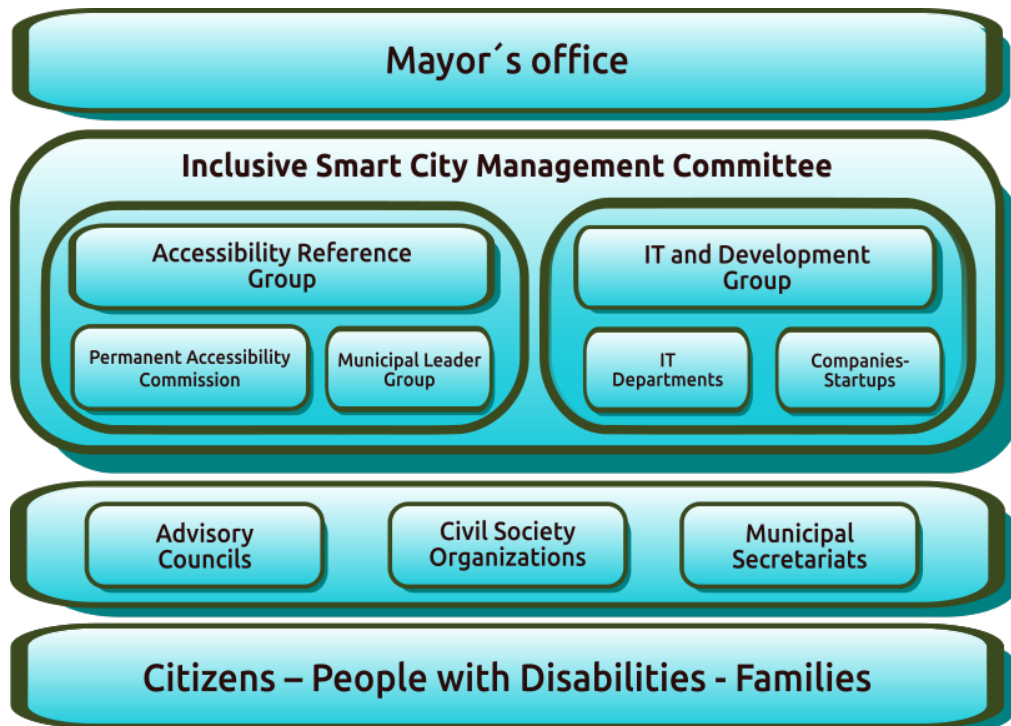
Mayor´s office

Inclusive Smart City Management Committee

Accessibility Reference Group

Permanent Accessibility Commission

Municipal Leader Group

IT and Development Group

IT Departments

Companies-Startups

Advisory Councils

Civil Society Organizations

Municipal Secretariats

Citizens – People with Disabilities - Families